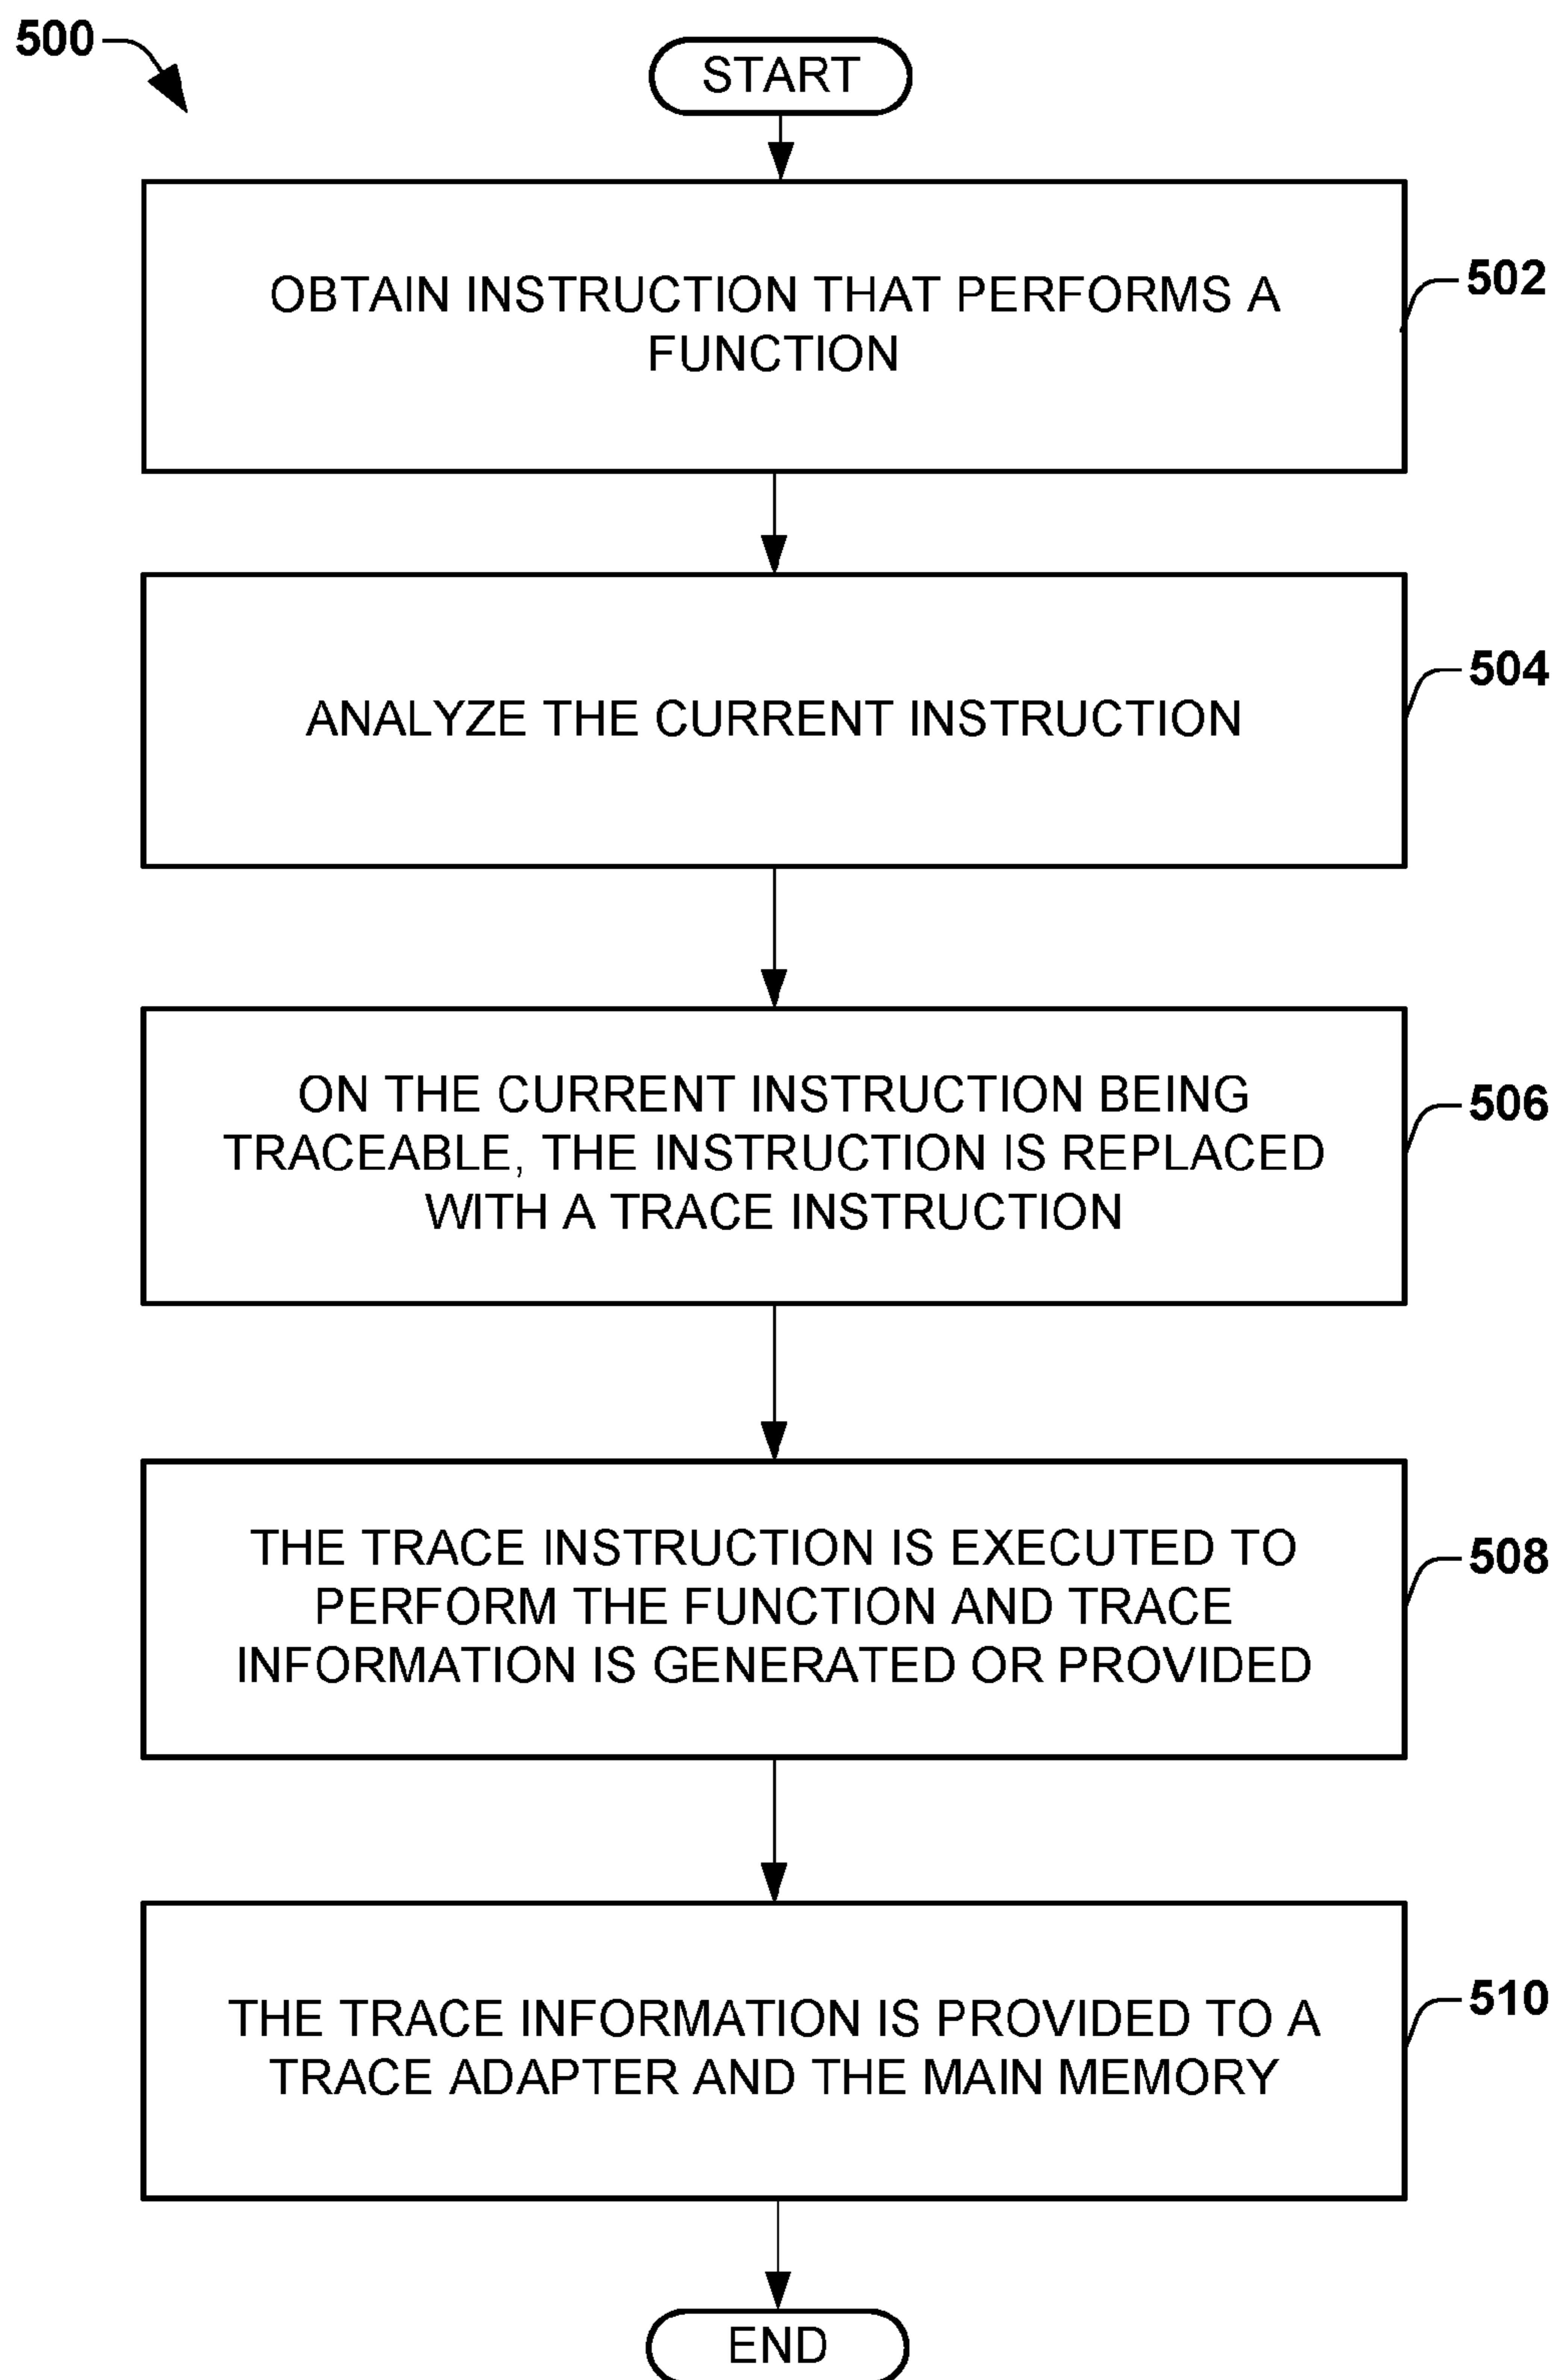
500

START

OBTAIN INSTRUCTION THAT PERFORMS A FUNCTION

502

ANALYZE THE CURRENT INSTRUCTION

504

ON THE CURRENT INSTRUCTION BEING TRACEABLE, THE INSTRUCTION IS REPLACED WITH A TRACE INSTRUCTION

506

THE TRACE INSTRUCTION IS EXECUTED TO PERFORM THE FUNCTION AND TRACE INFORMATION IS GENERATED OR PROVIDED

508

THE TRACE INFORMATION IS PROVIDED TO A TRACE ADAPTER AND THE MAIN MEMORY

510

END